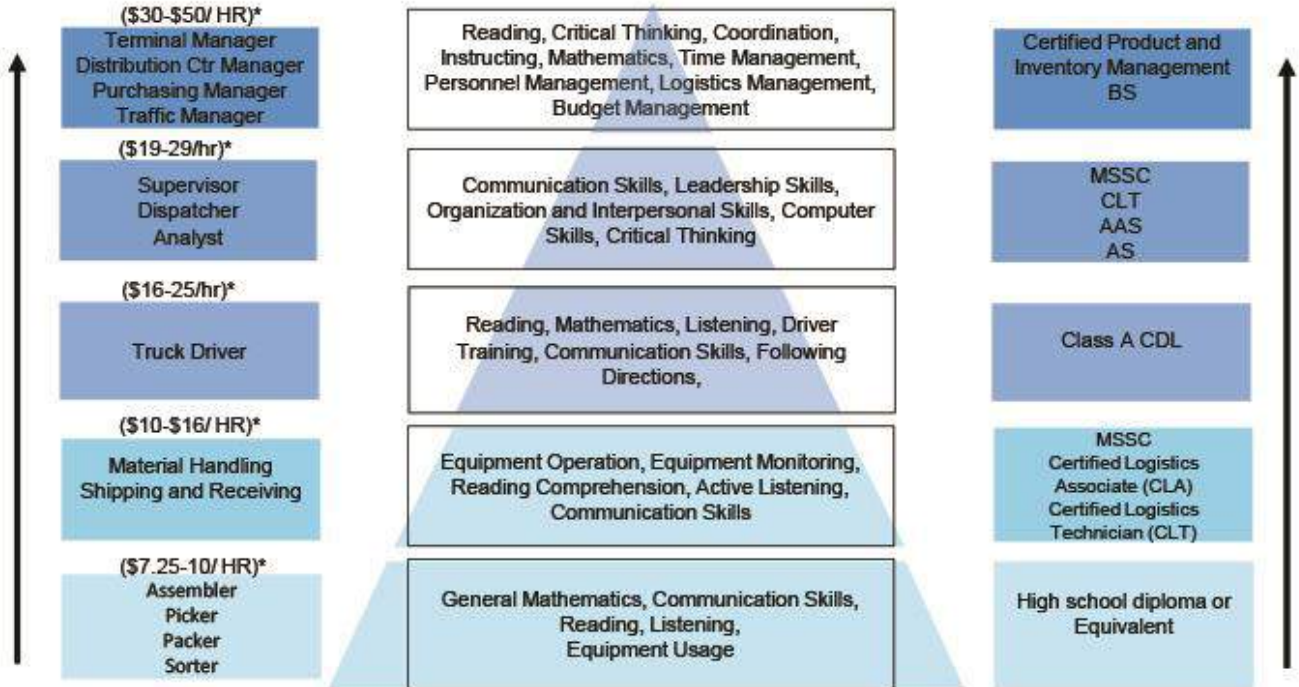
($30-$50/ HR)*
Terminal Manager
Distribution Ctr Manager
Purchasing Manager
Traffic Manager

Reading, Critical Thinking, Coordination, Instructing, Mathematics, Time Management, Personnel Management, Logistics Management, Budget Management

Certified Product and Inventory Management
BS

($19-29/hr)*
Supervisor
Dispatcher
Analyst

Communication Skills, Leadership Skills, Organization and Interpersonal Skills, Computer Skills, Critical Thinking

MSSC
CLT
AAS
AS

($16-25/hr)*
Truck Driver

Reading, Mathematics, Listening, Driver Training, Communication Skills, Following Directions,

Class A CDL

($10-$16/ HR)*
Material Handling
Shipping and Receiving

Equipment Operation, Equipment Monitoring, Reading Comprehension, Active Listening, Communication Skills

MSSC
Certified Logistics Associate (CLA)
Certified Logistics Technician (CLT)

($7.25-10/ HR)*
Assembler
Picker
Packer
Sorter

General Mathematics, Communication Skills, Reading, Listening, Equipment Usage

High school diploma or Equivalent